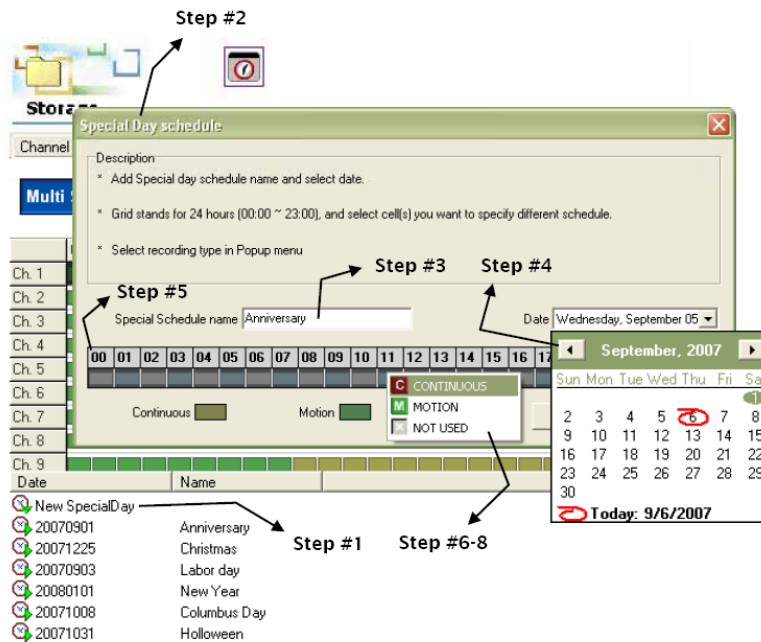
Step #2

Storage

Special Day schedule

Channel

Description

* Add Special day schedule name and select date.

* Grid stands for 24 hours (00:00 ~ 23:00), and select cell(s) you want to specify different schedule.

* Select recording type in Popup menu

Multi

Step #3

Step #4

Step #5

Ch. 1
Ch. 2
Ch. 3
Ch. 4
Ch. 5
Ch. 6
Ch. 7
Ch. 8
Ch. 9

Special Schedule name Anniversary

Date Wednesday, September 05

00 01 02 03 04 05 06 07 08 09 10 11 12 13 14 15 16 17

C CONTINUOUS
M MOTION
NOT USED

Continuous

Motion

September, 2007

| Sun | Mon | Tue | Wed | Thu | Fri | Sa |
|---|---|---|---|---|---|---|
| | | | | | | 1 |
| 2 | 3 | 4 | 5 | 6 | 7 | 8 |
| 9 | 10 | 11 | 12 | 13 | 14 | 15 |
| 16 | 17 | 18 | 19 | 20 | 21 | 22 |
| 23 | 24 | 25 | 26 | 27 | 28 | 29 |
| 30 | | | | | | |

Today: 9/6/2007

| Date | Name |
|---|---|
| New SpecialDay | |
| 20070901 | Anniversary |
| 20071225 | Christmas |
| 20070903 | Labor day |
| 20080101 | New Year |
| 20071008 | Columbus Day |
| 20071031 | Holloween |

Step #1

Step #6-8